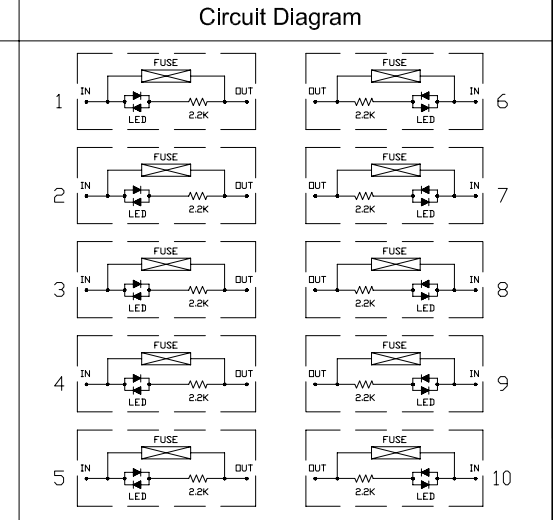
Circuit Diagram

1 FUSE IN OUT LED 2.2K

FUSE OUT IN 2.2K LED 6

2 FUSE IN OUT LED 2.2K

FUSE OUT IN 2.2K LED 7

3 FUSE IN OUT LED 2.2K

FUSE OUT IN 2.2K LED 8

4 FUSE IN OUT LED 2.2K

FUSE OUT IN 2.2K LED 9

5 FUSE IN OUT LED 2.2K

FUSE OUT IN 2.2K LED 10